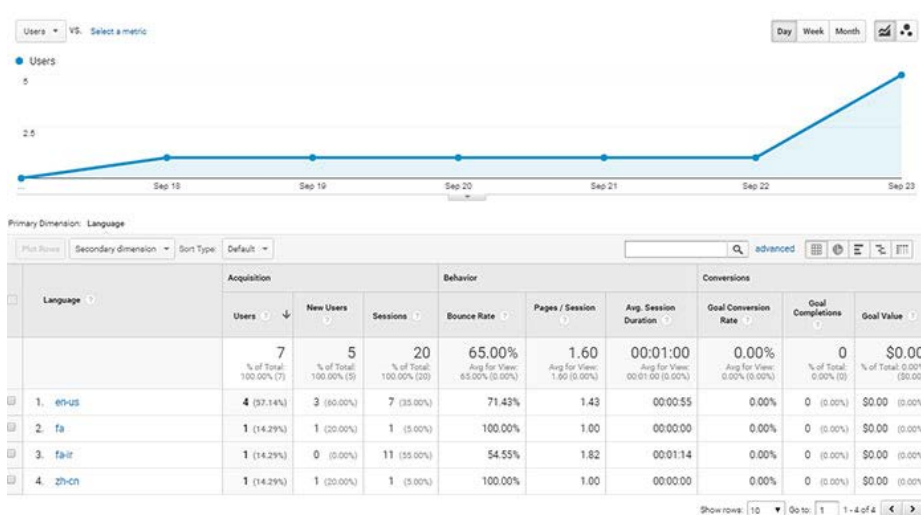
Users ▾ VS. Select a metric

Day Week Month

● Users

5

2.5

Sep 18 Sep 19 Sep 20 Sep 21 Sep 22 Sep 23

Primary Dimension: Language

Plot Rows Secondary dimension ▾ Sort Type: Default ▾

advanced

| | Language | Acquisition: Users ↓ | New Users | Sessions | Behavior: Bounce Rate | Pages / Session | Avg. Session Duration | Conversions: Goal Conversion Rate | Goal Completions | Goal Value |
|---|---|---|---|---|---|---|---|---|---|---|
| | | 7 % of Total: 100.00% (7) | 5 % of Total: 100.00% (5) | 20 % of Total: 100.00% (20) | 65.00% Avg for View: 65.00% (0.00%) | 1.60 Avg for View: 1.60 (0.00%) | 00:01:00 Avg for View: 00:01:00 (0.00%) | 0.00% Avg for View: 0.00% (0.00%) | 0 % of Total: 0.00% (0) | $0.00 % of Total: 0.00% ($0.00) |
| | 1. en-us | 4 (57.14%) | 3 (60.00%) | 7 (35.00%) | 71.43% | 1.43 | 00:00:55 | 0.00% | 0 (0.00%) | $0.00 (0.00%) |
| | 2. fa | 1 (14.29%) | 1 (20.00%) | 1 (5.00%) | 100.00% | 1.00 | 00:00:00 | 0.00% | 0 (0.00%) | $0.00 (0.00%) |
| | 3. fa-ir | 1 (14.29%) | 0 (0.00%) | 11 (55.00%) | 54.55% | 1.82 | 00:01:14 | 0.00% | 0 (0.00%) | $0.00 (0.00%) |
| | 4. zh-cn | 1 (14.29%) | 1 (20.00%) | 1 (5.00%) | 100.00% | 1.00 | 00:00:00 | 0.00% | 0 (0.00%) | $0.00 (0.00%) |

Show rows: 10 ▾ Go to: 1 1 - 4 of 4 < >